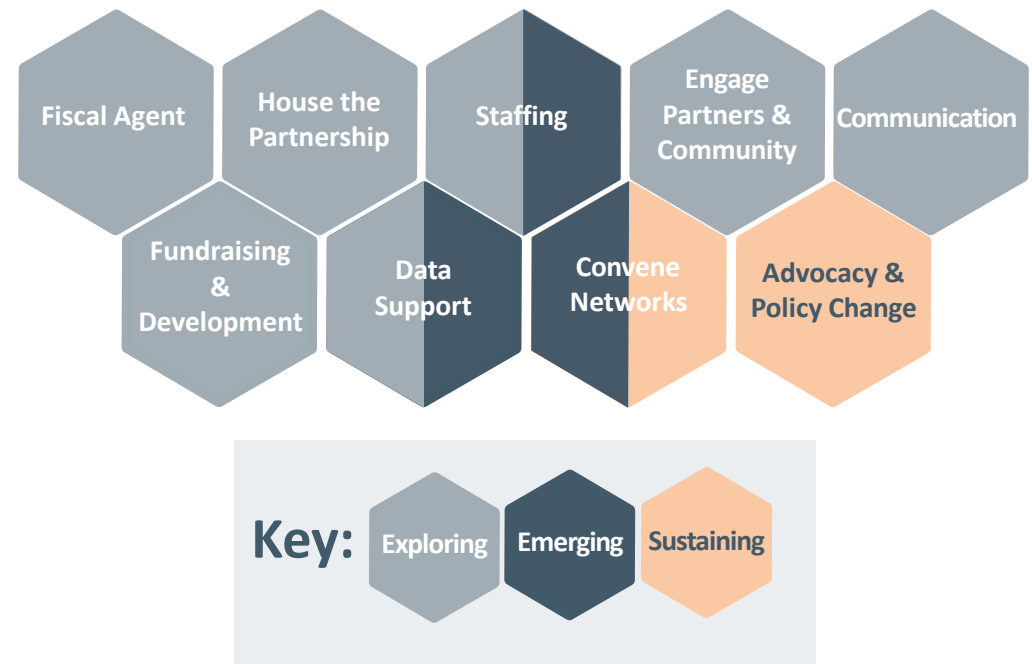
Fiscal Agent

House the Partnership

Staffing

Engage Partners & Community

Communication

Fundraising & Development

Data Support

Convene Networks

Advocacy & Policy Change

Key: Exploring Emerging Sustaining